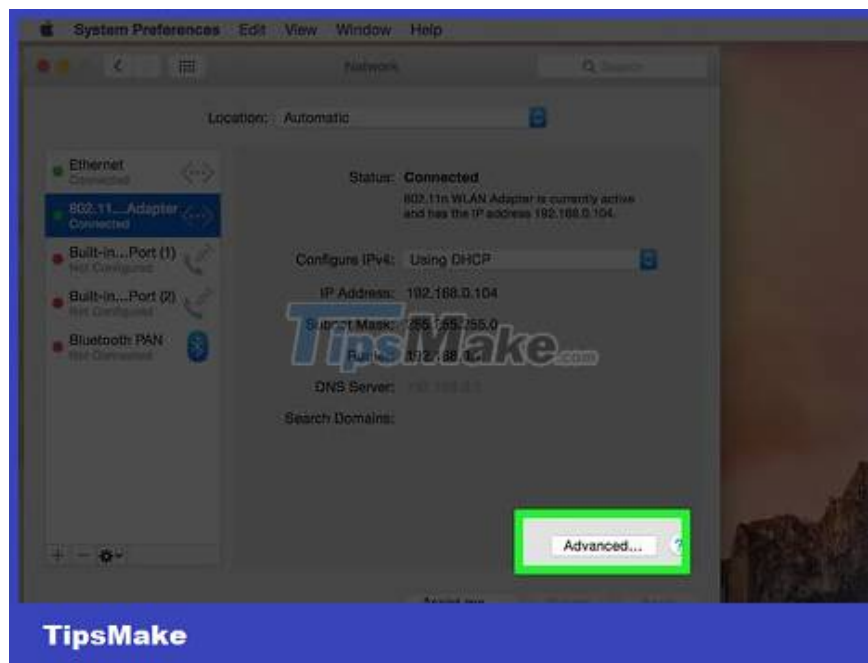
System Preferences Edit View Window Help

Network

Search

Location: Automatic

Ethernet
Connected

802.11...Adapter
Connected

Built-in...Port (1)
Not Configured

Built-in...Port (2)
Not Configured

Bluetooth PAN
Not Connected

Status: Connected

802.11n WLAN Adapter is currently active and has the IP address 192.168.0.104.

Configure IPv4: Using DHCP

IP Address: 192.168.0.104

Subnet Mask: 255.255.255.0

Router: 192.168.0.1

DNS Server: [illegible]

Search Domains:

TipsMake.com

Advanced...

?

Assist me...

TipsMake